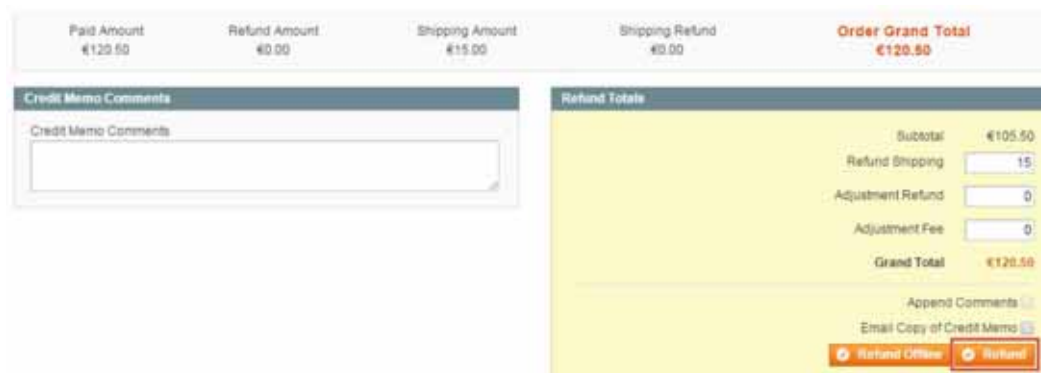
Paid Amount
€120.50

Refund Amount
€0.00

Shipping Amount
€15.00

Shipping Refund
€0.00

Order Grand Total
€120.50

Credit Memo Comments

Credit Memo Comments

Refund Totals

| | |
|---|---|
| Subtotal | €105.50 |
| Refund Shipping | 15 |
| Adjustment Refund | 0 |
| Adjustment Fee | 0 |
| Grand Total | €120.50 |

Append Comments

Email Copy of Credit Memo

Refund Offline

Refund